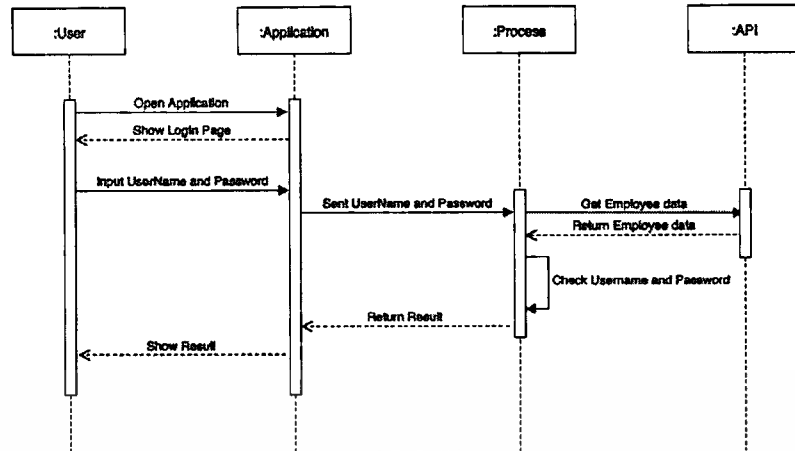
:User

:Application

:Process

:API

Open Application

Show Login Page

Input UserName and Password

Sent UserName and Password

Get Employee data

Return Employee data

Check Username and Password

Return Result

Show Result